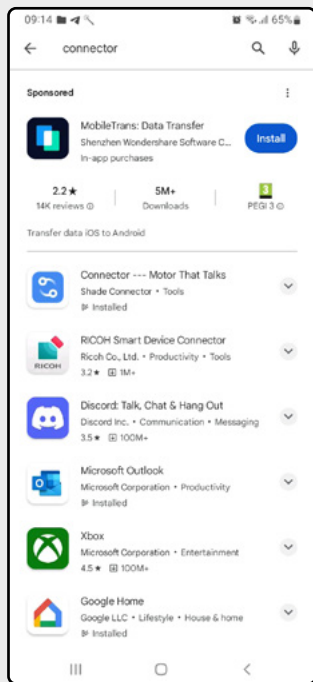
09:14 65%

connector

Sponsored

MobileTrans: Data Transfer
Shenzhen Wondershare Software C...
In-app purchases

Install

2.2★
14K reviews

5M+
Downloads

3
PEGI 3

Transfer data iOS to Android

Connector --- Motor That Talks
Shade Connector • Tools
Installed

RICOH Smart Device Connector
Ricoh Co., Ltd. • Productivity • Tools
3.2★ 1M+

RICOH

Discord: Talk, Chat & Hang Out
Discord Inc. • Communication • Messaging
3.5★ 100M+

Microsoft Outlook
Microsoft Corporation • Productivity
Installed

Xbox
Microsoft Corporation • Entertainment
4.5★ 100M+

Google Home
Google LLC • Lifestyle • House & home
Installed